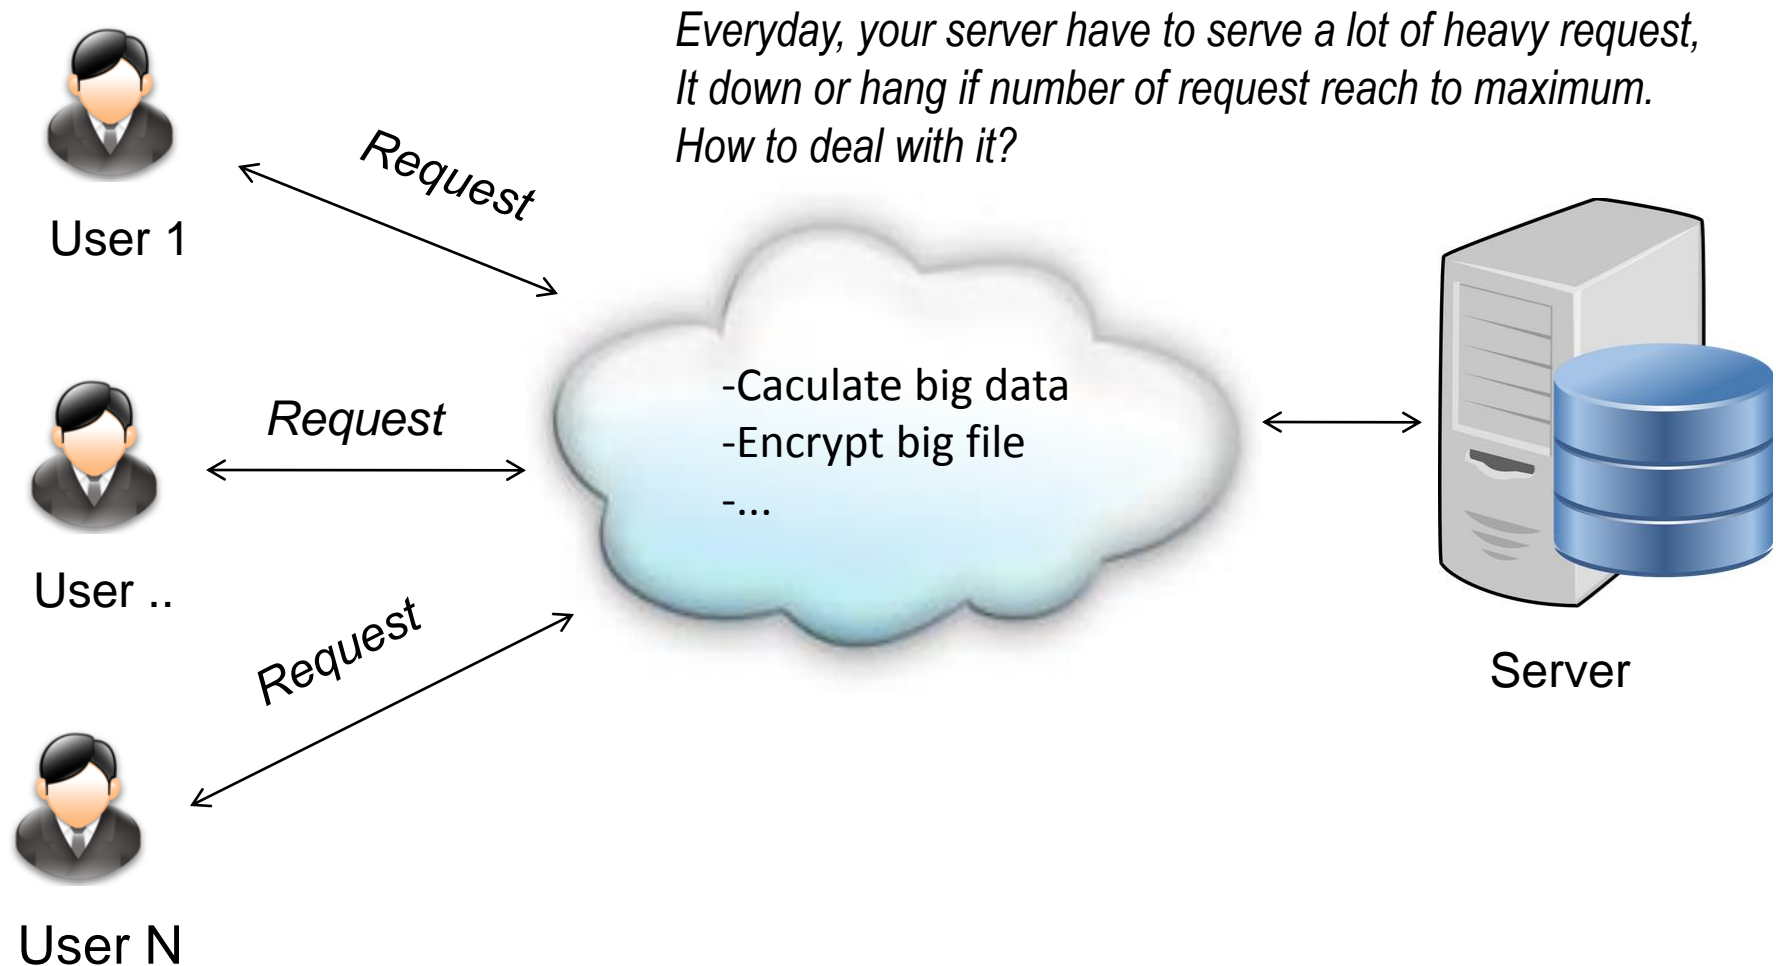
Everyday, your server have to serve a lot of heavy request,
It down or hang if number of request reach to maximum.
How to deal with it?

User 1

Request

Request

User ..

Request

User N

-Caculate big data
-Encrypt big file
-...

Server